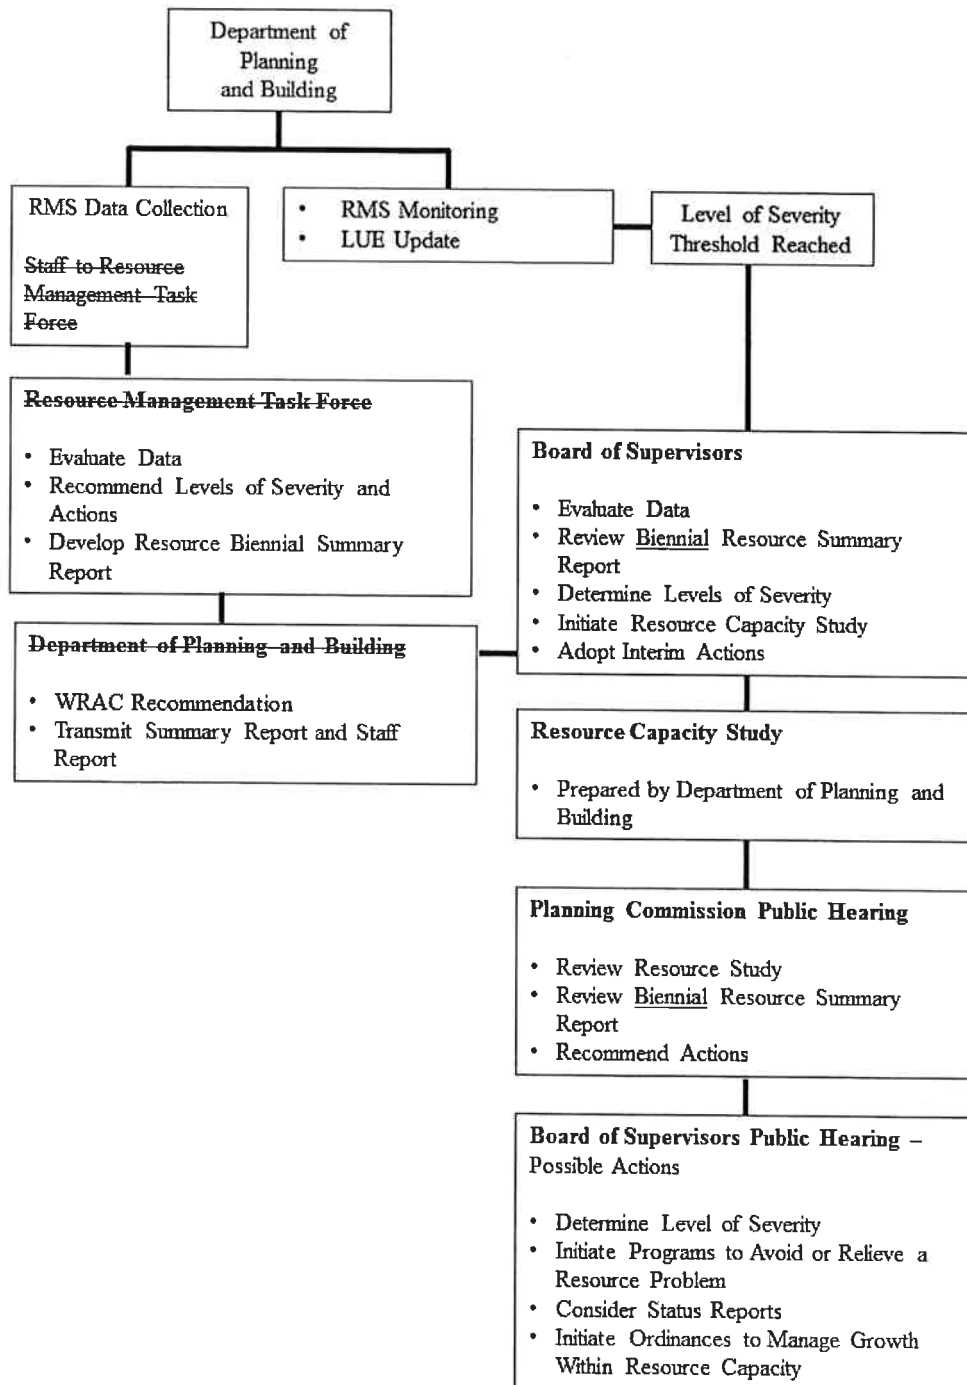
Department of Planning and Building

RMS Data Collection

Staff to Resource Management Task Force

• RMS Monitoring
• LUE Update

Level of Severity Threshold Reached

Resource Management Task Force

• Evaluate Data
• Recommend Levels of Severity and Actions
• Develop Resource Biennial Summary Report

Department of Planning and Building

• WRAC Recommendation
• Transmit Summary Report and Staff Report

Board of Supervisors

• Evaluate Data
• Review Biennial Resource Summary Report
• Determine Levels of Severity
• Initiate Resource Capacity Study
• Adopt Interim Actions

Resource Capacity Study

• Prepared by Department of Planning and Building

Planning Commission Public Hearing

• Review Resource Study
• Review Biennial Resource Summary Report
• Recommend Actions

Board of Supervisors Public Hearing – Possible Actions

• Determine Level of Severity
• Initiate Programs to Avoid or Relieve a Resource Problem
• Consider Status Reports
• Initiate Ordinances to Manage Growth Within Resource Capacity